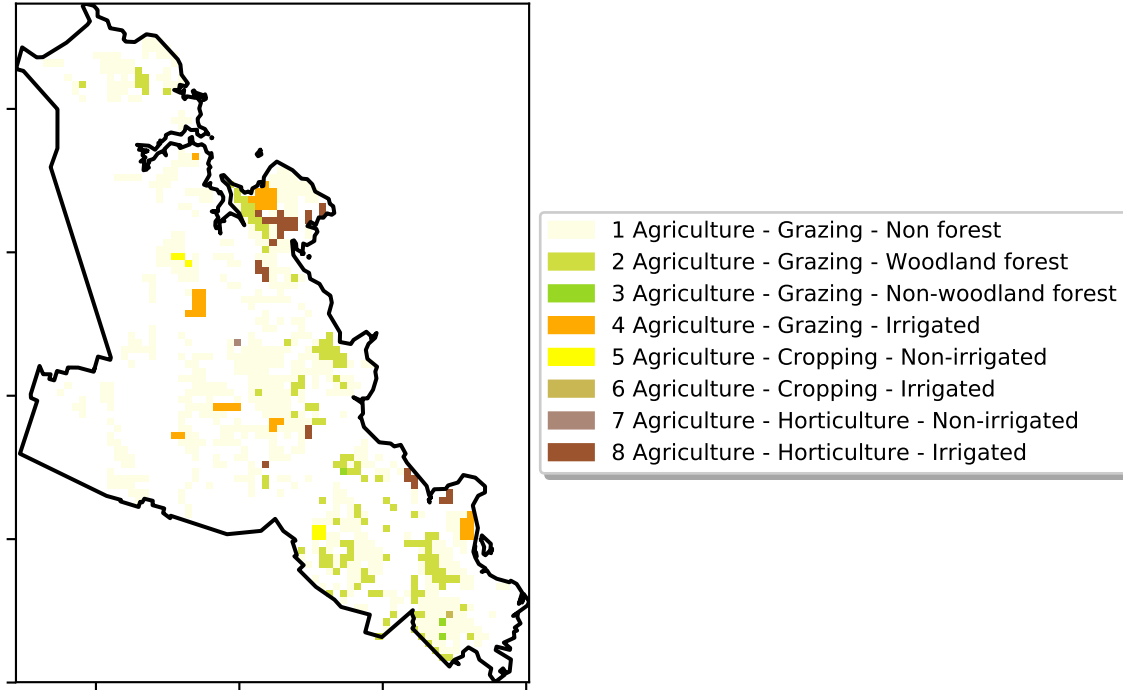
1 Agriculture - Grazing - Non forest
2 Agriculture - Grazing - Woodland forest
3 Agriculture - Grazing - Non-woodland forest
4 Agriculture - Grazing - Irrigated
5 Agriculture - Cropping - Non-irrigated
6 Agriculture - Cropping - Irrigated
7 Agriculture - Horticulture - Non-irrigated
8 Agriculture - Horticulture - Irrigated